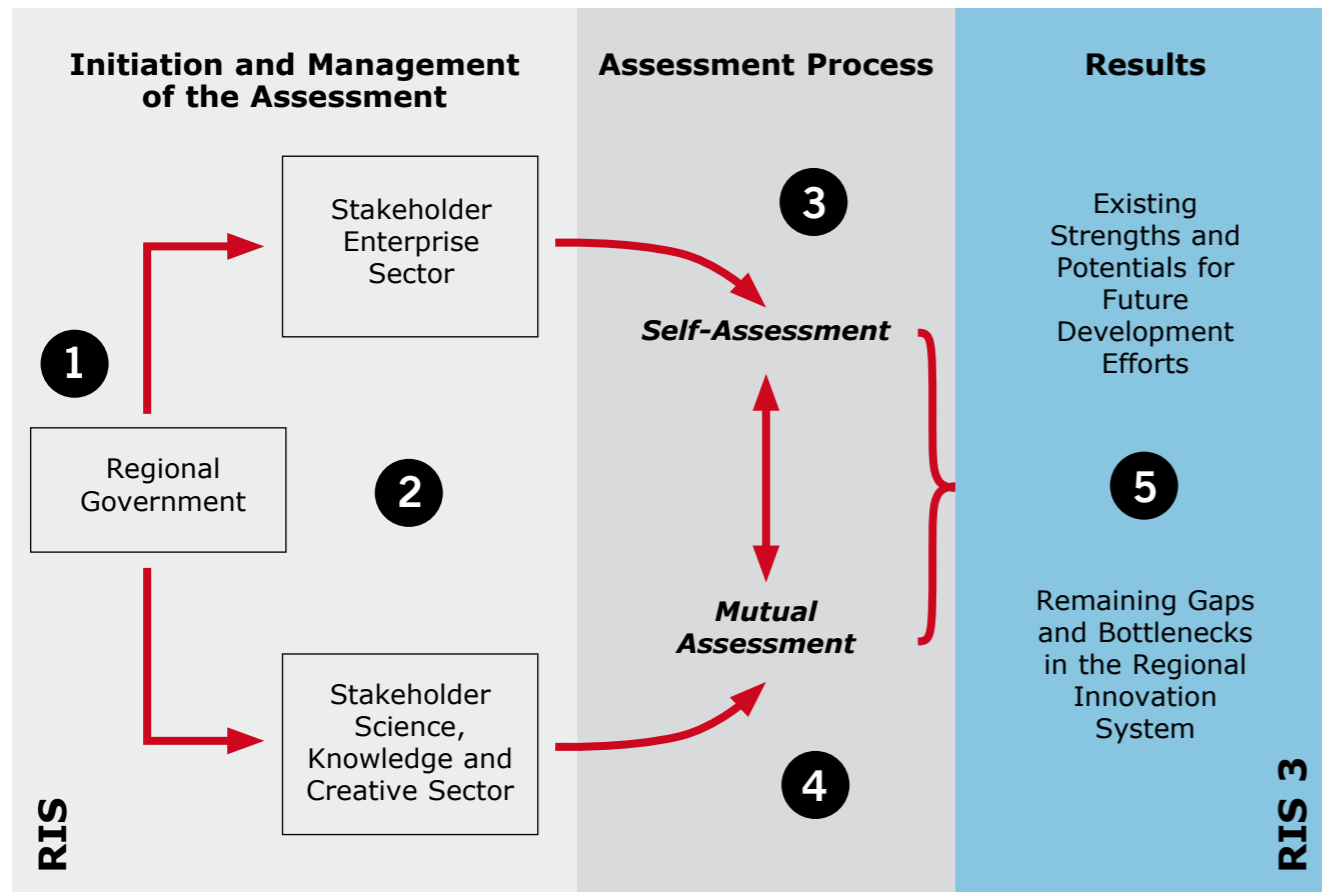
Initiation and Management of the Assessment

Assessment Process

Results

1

Regional Government

Stakeholder Enterprise Sector

2

Stakeholder Science, Knowledge and Creative Sector

RIS

3

Self-Assessment

Mutual Assessment

4

Existing Strengths and Potentials for Future Development Efforts

5

Remaining Gaps and Bottlenecks in the Regional Innovation System

RIS 3